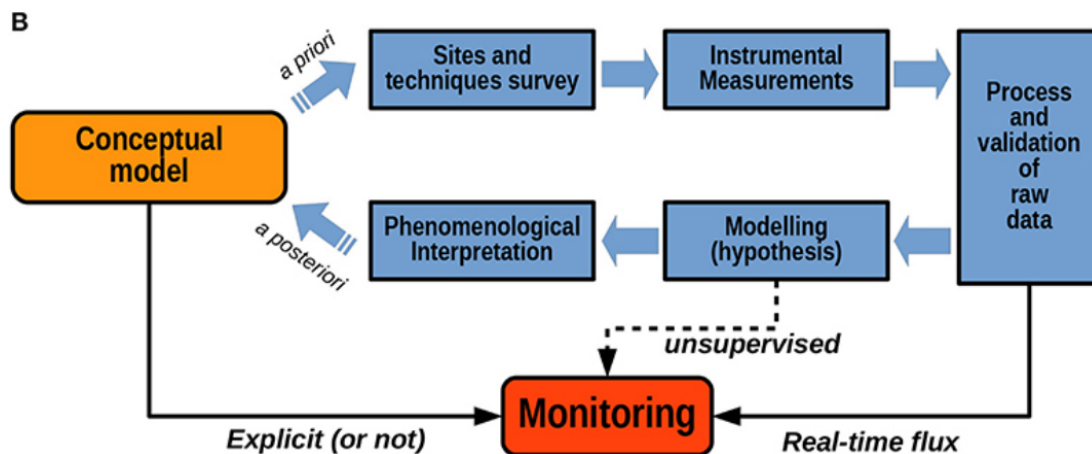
B

a priori

Sites and techniques survey

Instrumental Measurements

Process and validation of raw data

Conceptual model

a posteriori

Phenomenological Interpretation

Modelling (hypothesis)

unsupervised

Monitoring

Explicit (or not)

Real-time flux